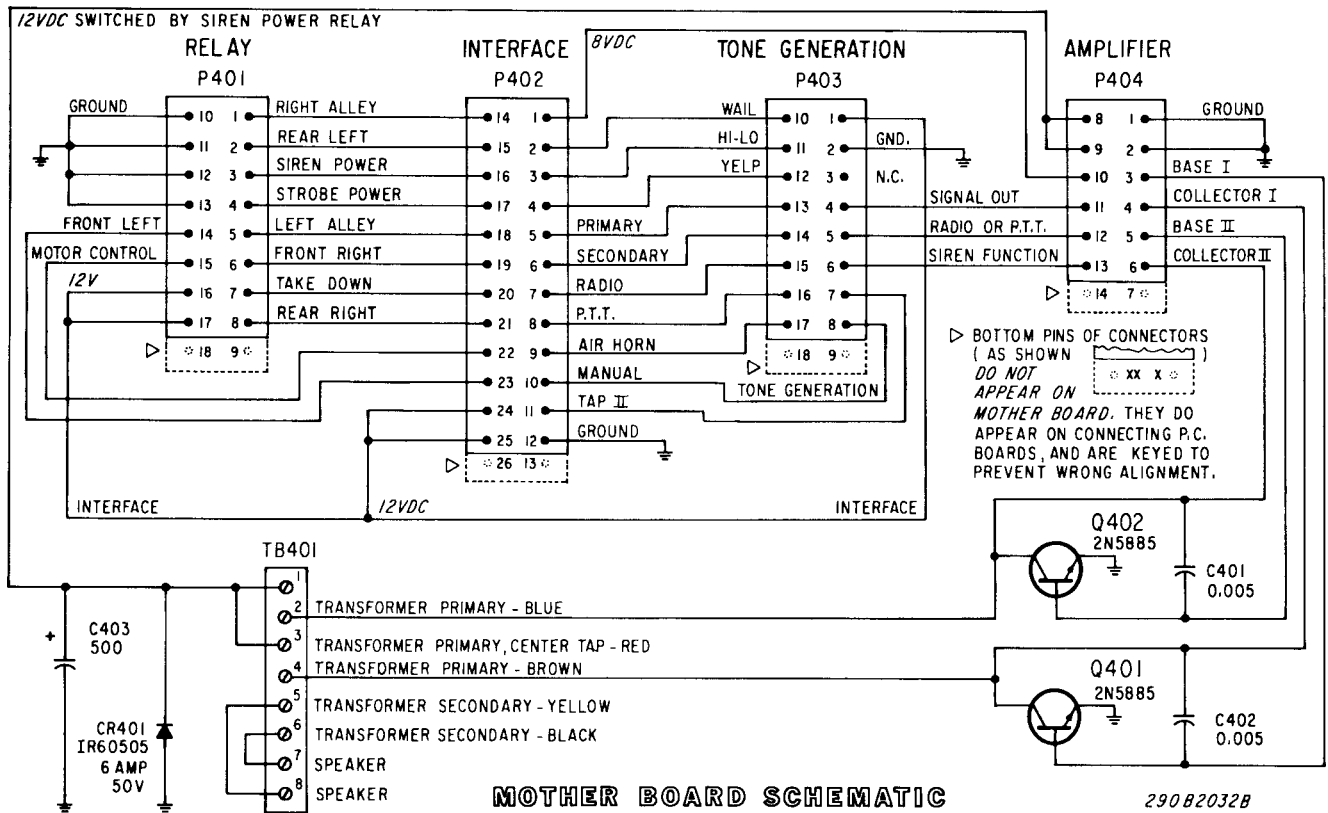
12VDC SWITCHED BY SIREN POWER RELAY

RELAY
P401

GROUND
10 1 RIGHT ALLEY
11 2 REAR LEFT
12 3 SIREN POWER
13 4 STROBE POWER
FRONT LEFT 14 5 LEFT ALLEY
MOTOR CONTROL 15 6 FRONT RIGHT
12V 16 7 TAKE DOWN
17 8 REAR RIGHT
18 9

INTERFACE
P402
8VDC

14 1
15 2
16 3
17 4
18 5 PRIMARY
19 6 SECONDARY
20 7 RADIO
21 8 P.T.T.
22 9 AIR HORN
23 10 MANUAL
24 11 TAP II
25 12 GROUND
26 13

TONE GENERATION
P403

WAIL 10 1
HI-LO 11 2 GND.
YELP 12 3 N.C.
13 4
14 5
15 6
16 7
17 8
18 9
TONE GENERATION

AMPLIFIER
P404

8 1 GROUND
9 2
10 3 BASE I
SIGNAL OUT 11 4 COLLECTOR I
RADIO OR P.T.T. 12 5 BASE II
SIREN FUNCTION 13 6 COLLECTOR II
14 7

▷ BOTTOM PINS OF CONNECTORS ( AS SHOWN XX X ) DO NOT APPEAR ON MOTHER BOARD. THEY DO APPEAR ON CONNECTING P.C. BOARDS, AND ARE KEYED TO PREVENT WRONG ALIGNMENT.

INTERFACE
12VDC
INTERFACE

Q402
2N5885
C401
0.005

TB401
1
2 TRANSFORMER PRIMARY - BLUE
3 TRANSFORMER PRIMARY, CENTER TAP - RED
4 TRANSFORMER PRIMARY - BROWN
5 TRANSFORMER SECONDARY - YELLOW
6 TRANSFORMER SECONDARY - BLACK
7 SPEAKER
8 SPEAKER

+
C403
500

CR401
IR60505
6 AMP
50V

Q401
2N5885
C402
0.005

MOTHER BOARD SCHEMATIC

290B2032B